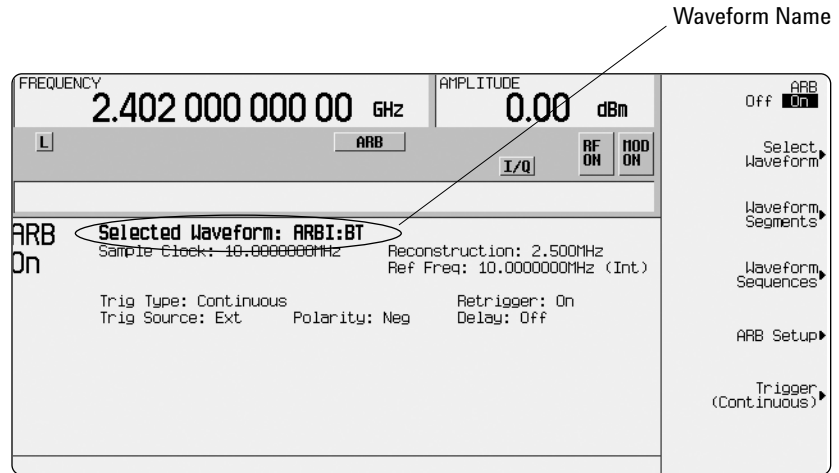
Waveform Name

FREQUENCY
2.402 000 000 00 GHz

AMPLITUDE
0.00 dBm

L

ARB

I/Q

RF ON

MOD ON

ARB
On

Selected Waveform: ARBI:BT
Sample Clock: 10.0000000MHz
Reconstruction: 2.500MHz
Ref Freq: 10.0000000MHz (Int)

Trig Type: Continuous
Trig Source: Ext
Polarity: Neg
Retrigger: On
Delay: Off

ARB
Off On

Select Waveform

Waveform Segments

Waveform Sequences

ARB Setup

Trigger (Continuous)